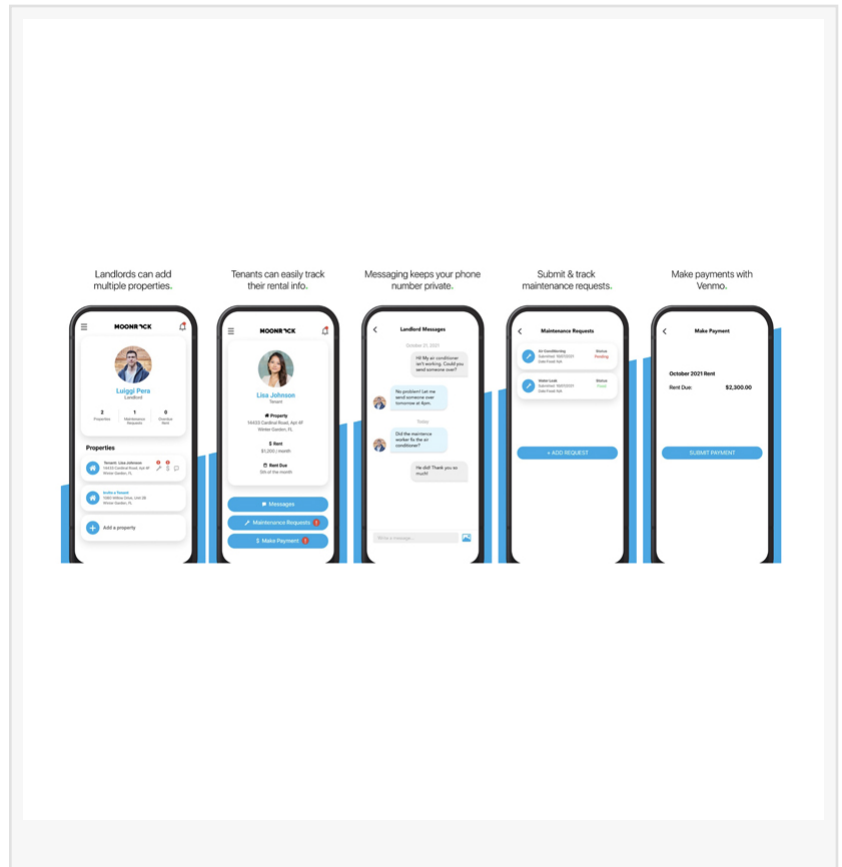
Landlords can add multiple properties.

MOONROCK

Luiggi Pera
Landlord

2
Properties

1
Maintenance Requests

0
Overdue Rent

Properties

Tenant: Lisa Johnson
16433 Cardinal Road, Apt 4F
Winter Garden, FL

Invite a Tenant
1660 Willow Drive, Unit 3B
Winter Garden, FL

Add a property

Tenants can easily track their rental info.

MOONROCK

Lisa Johnson
Tenant

Property
16433 Cardinal Road, Apt 4F
Winter Garden, FL

$ Rent
$1,200 / month

Rent Due
5th of the month

Messages

Maintenance Requests

$ Make Payment

Messaging keeps your phone number private.

Landlord Messages

October 21, 2021

Hi! My air conditioner isn't working. Could you send someone over?

No problem! Let me send someone over tomorrow at 8pm.

Today

Did the maintenance worker fix the air conditioner?

He did! Thank you so much!

Write a message...

Submit & track maintenance requests.

Maintenance Requests

Air Conditioning
Submitted: 10/27/2021
Color Fresh Toilt

Status
Pending

Toilet Leak
Submitted: 10/27/2021
Color Fresh Toilt

Status
Fixed

+ ADD REQUEST

Make payments with Venmo.

Make Payment

October 2021 Rent

Rent Due
$2,300.00

SUBMIT PAYMENT